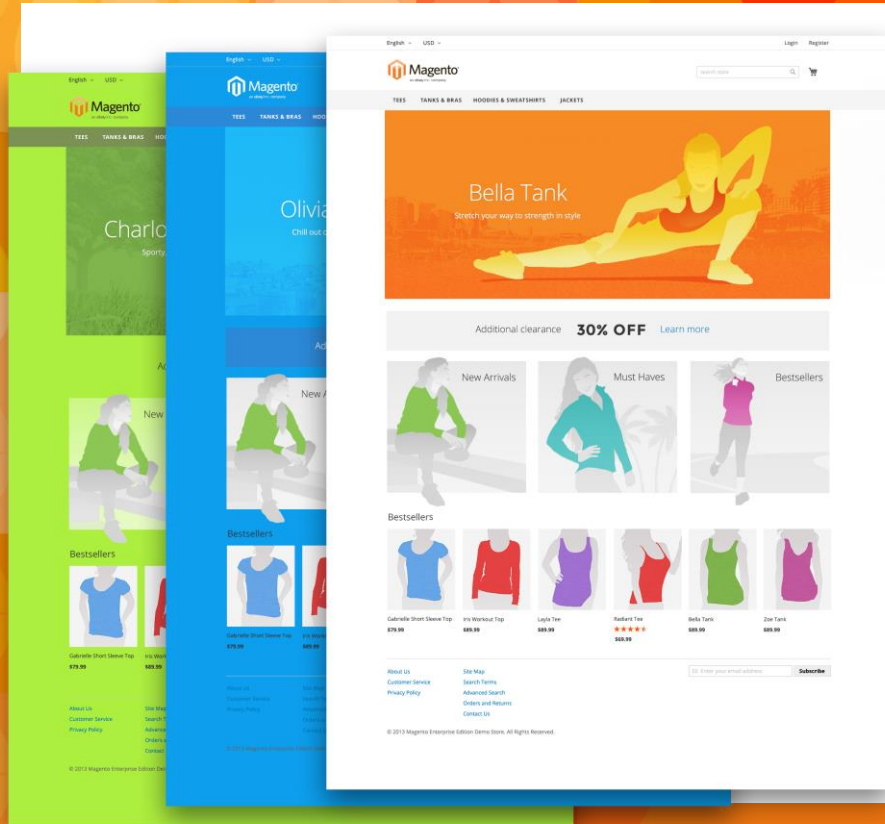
English USD

Magento

TEES TANKS & BRAS HOO

Charlo

Sporty,

Ad

New

Bestsellers

Gabrielle Short Sleeve Top
$79.99

Iris Work
$69.99

About Us
Customer Service
Privacy Policy

Site Map
Search T
Advance
Orders a
Contact

© 2013 Magento Enterprise Edition De

English USD

Magento

TEES TANKS & BRAS HOO

Olivia

Chill out c

Ad

New A

Bestsellers

Gabrielle Short Sleeve Top
$79.99

Iris Wo
$69.99

English USD

Login Register

Magento

Search store

TEES TANKS & BRAS HOODIES & SWEATSHIRTS JACKETS

Bella Tank

Stretch your way to strength in style

Additional clearance 30% OFF Learn more

New Arrivals

Must Haves

Bestsellers

Bestsellers

| Gabrielle Short Sleeve Top | Iris Workout Top | Layla Tee | Radiant Tee | Bella Tank | Zoe Tank |
|---|---|---|---|---|---|
| $79.99 | $69.99 | $89.99 | $69.99 | $69.99 | $69.99 |

About Us
Customer Service
Privacy Policy

Site Map
Search Terms
Advanced Search
Orders and Returns
Contact Us

Enter your email address

Subscribe

© 2013 Magento Enterprise Edition Demo Store. All Rights Reserved.